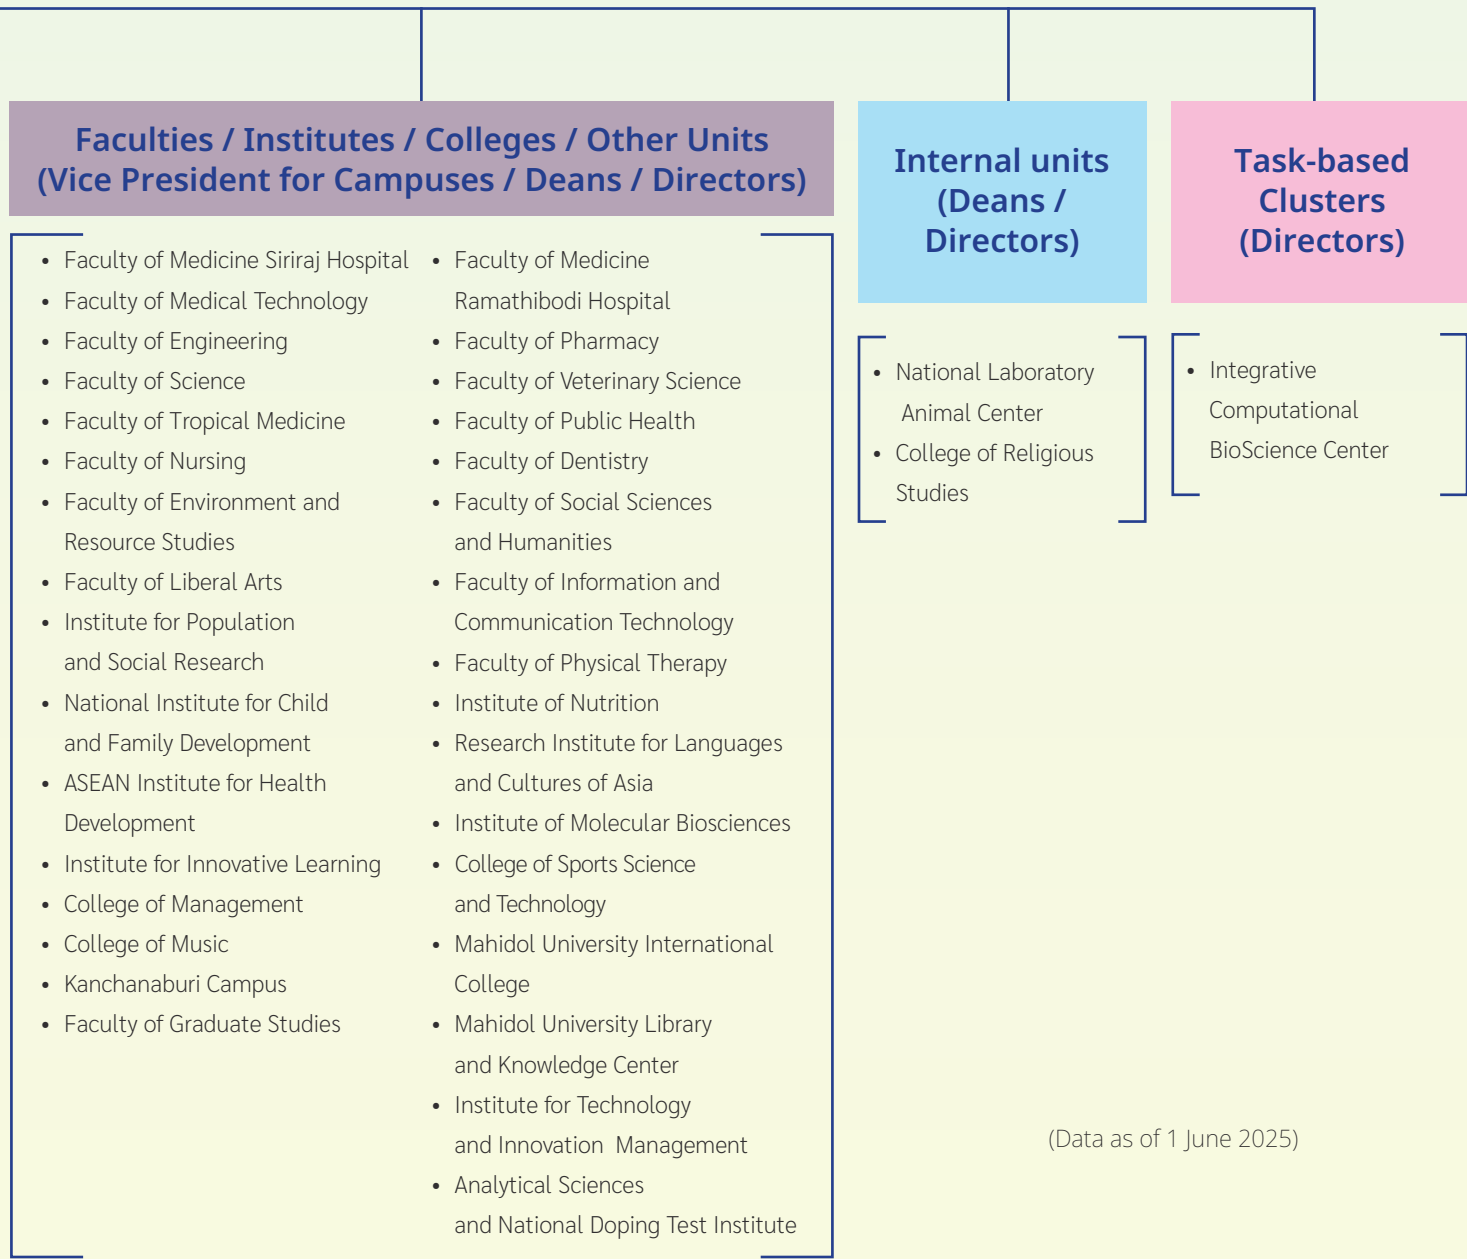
Faculties / Institutes / Colleges / Other Units
(Vice President for Campuses / Deans / Directors)

- Faculty of Medicine Siriraj Hospital
- Faculty of Medical Technology
- Faculty of Engineering
- Faculty of Science
- Faculty of Tropical Medicine
- Faculty of Nursing
- Faculty of Environment and Resource Studies
- Faculty of Liberal Arts
- Institute for Population and Social Research
- National Institute for Child and Family Development
- ASEAN Institute for Health Development
- Institute for Innovative Learning
- College of Management
- College of Music
- Kanchanaburi Campus
- Faculty of Graduate Studies

- Faculty of Medicine Ramathibodi Hospital
- Faculty of Pharmacy
- Faculty of Veterinary Science
- Faculty of Public Health
- Faculty of Dentistry
- Faculty of Social Sciences and Humanities
- Faculty of Information and Communication Technology
- Faculty of Physical Therapy
- Institute of Nutrition
- Research Institute for Languages and Cultures of Asia
- Institute of Molecular Biosciences
- College of Sports Science and Technology
- Mahidol University International College
- Mahidol University Library and Knowledge Center
- Institute for Technology and Innovation Management
- Analytical Sciences and National Doping Test Institute

Internal units (Deans / Directors)

- National Laboratory Animal Center
- College of Religious Studies

Task-based Clusters (Directors)

- Integrative Computational BioScience Center

(Data as of 1 June 2025)